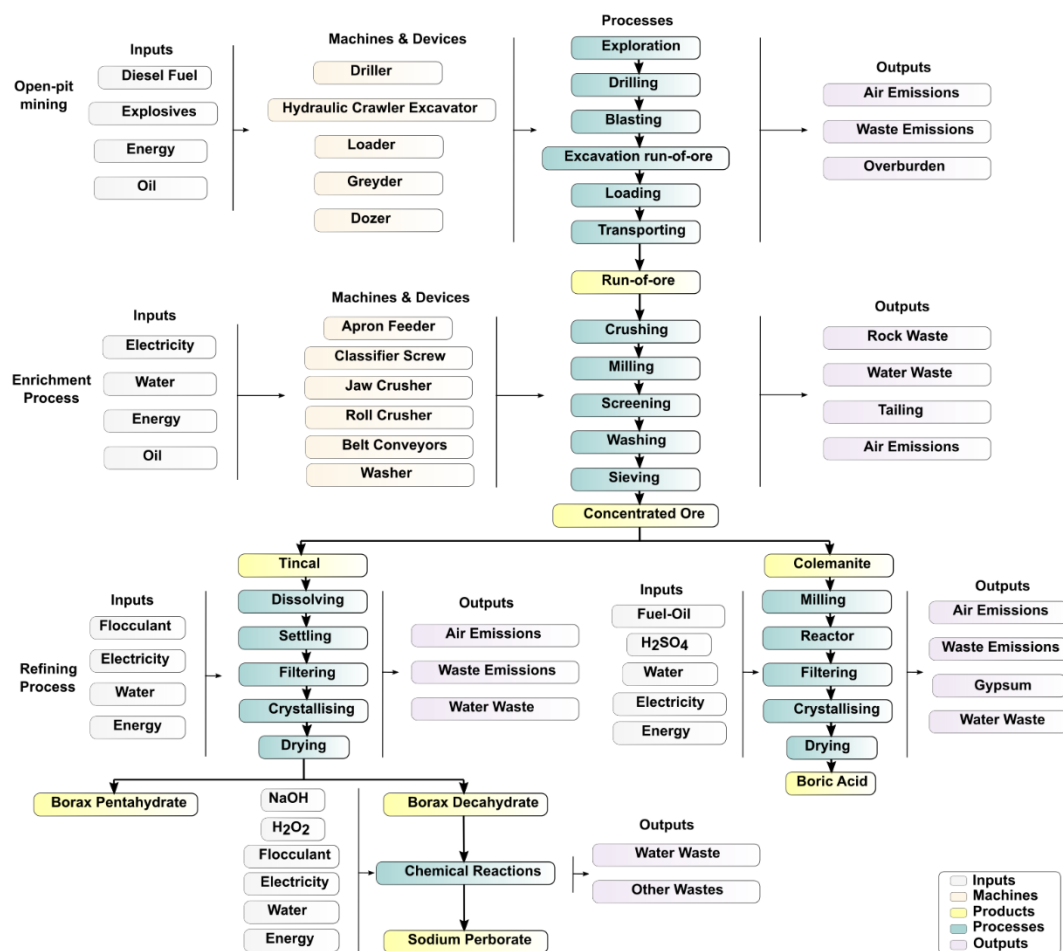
Processes

Open-pit mining

Inputs
Diesel Fuel
Explosives
Energy
Oil

Machines & Devices
Driller
Hydraulic Crawler Excavator
Loader
Greyder
Dozer

Exploration
Drilling
Blasting
Excavation run-of-ore
Loading
Transporting

Outputs
Air Emissions
Waste Emissions
Overburden

Run-of-ore

Enrichment Process

Inputs
Electricity
Water
Energy
Oil

Machines & Devices
Apron Feeder
Classifier Screw
Jaw Crusher
Roll Crusher
Belt Conveyors
Washer

Crushing
Milling
Screening
Washing
Sieving

Outputs
Rock Waste
Water Waste
Tailing
Air Emissions

Concentrated Ore

Tincal

Refining Process

Inputs
Flocculant
Electricity
Water
Energy

Dissolving
Settling
Filtering
Crystallising
Drying

Outputs
Air Emissions
Waste Emissions
Water Waste

Colemanite

Inputs
Fuel-Oil
$H_2SO_4$
Water
Electricity
Energy

Milling
Reactor
Filtering
Crystallising
Drying
Boric Acid

Outputs
Air Emissions
Waste Emissions
Gypsum
Water Waste

Borax Pentahydrate

NaOH
$H_2O_2$
Flocculant
Electricity
Water
Energy

Borax Decahydrate
Chemical Reactions
Sodium Perborate

Outputs
Water Waste
Other Wastes

Inputs
Machines
Products
Processes
Outputs